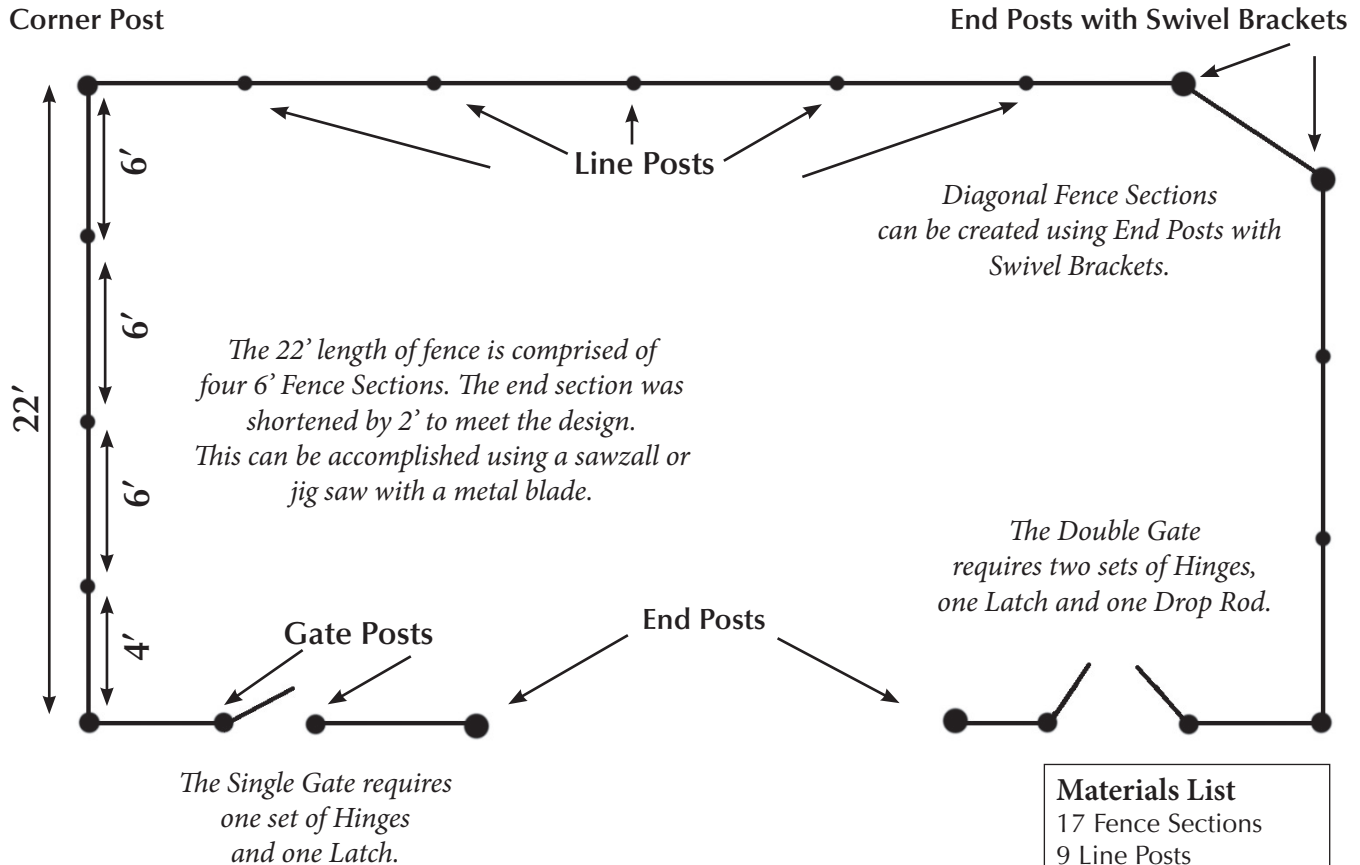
Corner Post

End Posts with Swivel Brackets

Line Posts

Diagonal Fence Sections can be created using End Posts with Swivel Brackets.

22′

6′

6′

6′

4′

The 22' length of fence is comprised of four 6' Fence Sections. The end section was shortened by 2' to meet the design. This can be accomplished using a sawzall or jig saw with a metal blade.

The Double Gate requires two sets of Hinges, one Latch and one Drop Rod.

Gate Posts

End Posts

The Single Gate requires one set of Hinges and one Latch.

Materials List
17 Fence Sections
9 Line Posts